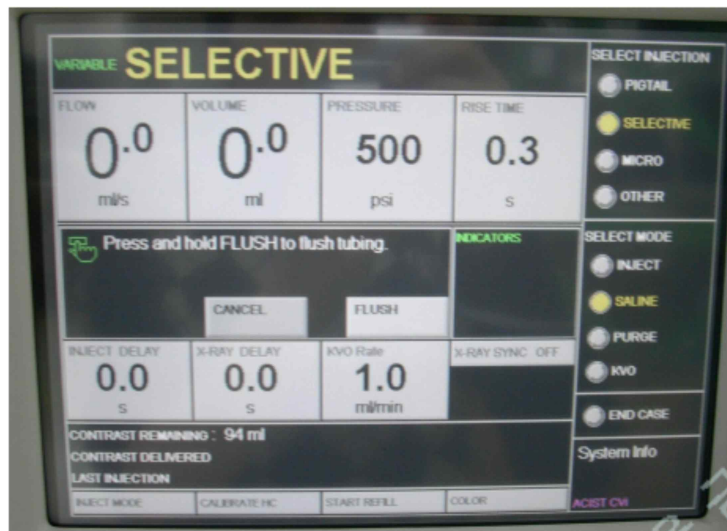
VARIABLE SELECTIVE

SELECT INJECTION
PIGTAIL
SELECTIVE
MICRO
OTHER

FLOW
$0^{.0}$
ml/s

VOLUME
$0^{.0}$
ml

PRESSURE
500
psi

RISE TIME
0.3
s

Press and hold FLUSH to flush tubing.

CANCEL
FLUSH

INDICATORS

SELECT MODE
INJECT
SALINE
PURGE
KVO

INJECT DELAY
0.0
s

X-RAY DELAY
0.0
s

KVO Rate
1.0
ml/min

X-RAY SYNC OFF

END CASE

CONTRAST REMAINING : 94 ml
CONTRAST DELIVERED
LAST INJECTION

System Info

INJECT MODE
CALIBRATE HC
START REFILL
COLOR

ACIST CVi